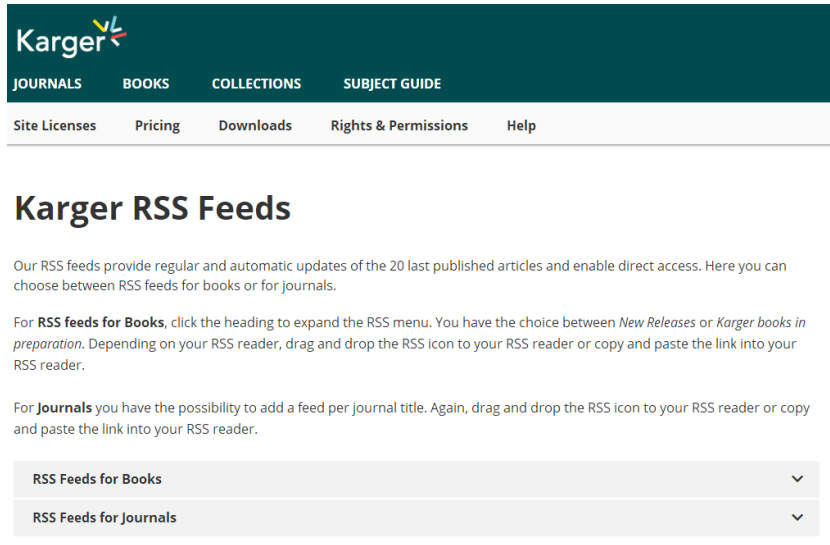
Karger

JOURNALS BOOKS COLLECTIONS SUBJECT GUIDE

Site Licenses Pricing Downloads Rights & Permissions Help

Karger RSS Feeds

Our RSS feeds provide regular and automatic updates of the 20 last published articles and enable direct access. Here you can choose between RSS feeds for books or for journals.

For **RSS feeds for Books**, click the heading to expand the RSS menu. You have the choice between *New Releases* or *Karger books in preparation*. Depending on your RSS reader, drag and drop the RSS icon to your RSS reader or copy and paste the link into your RSS reader.

For **Journals** you have the possibility to add a feed per journal title. Again, drag and drop the RSS icon to your RSS reader or copy and paste the link into your RSS reader.

RSS Feeds for Books

RSS Feeds for Journals